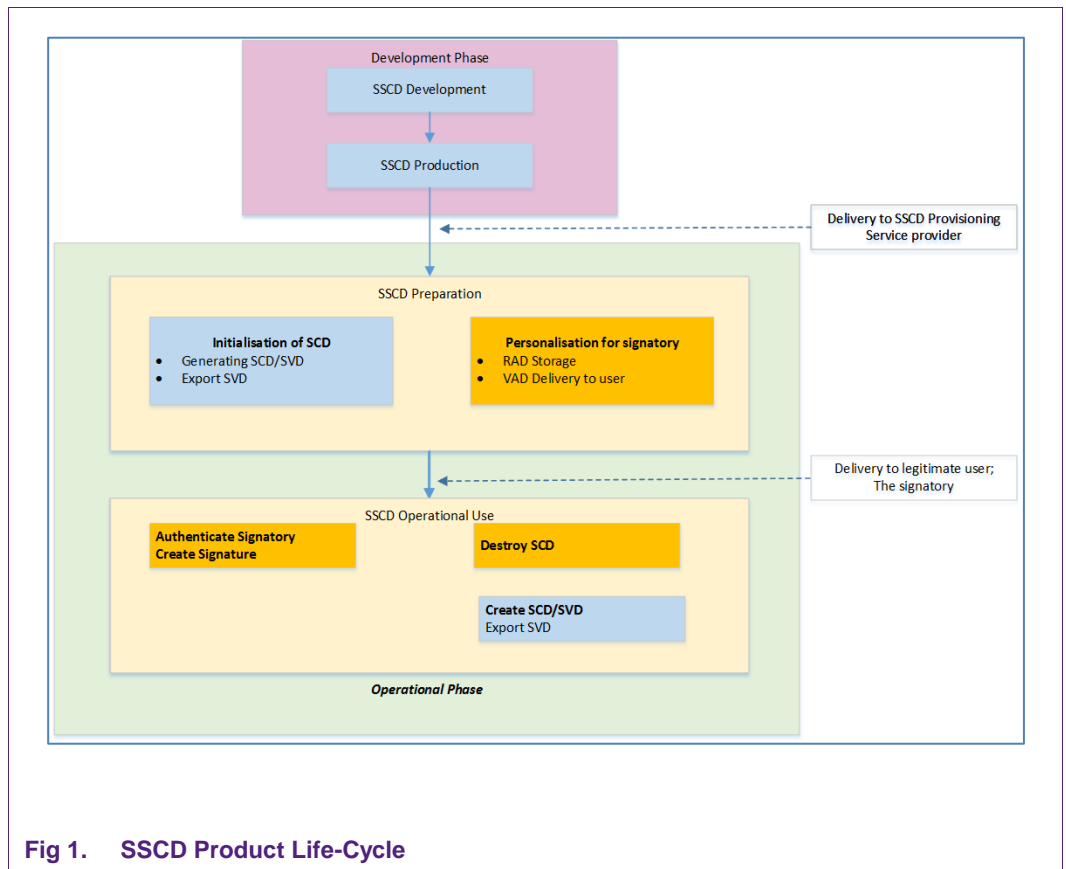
Development Phase

SSCD Development

SSCD Production

Delivery to SSCD Provisioning Service provider

SSCD Preparation

Initialisation of SCD
- Generating SCD/SVD
- Export SVD

Personalisation for signatory
- RAD Storage
- VAD Delivery to user

Delivery to legitimate user; The signatory

SSCD Operational Use

Authenticate Signatory
Create Signature

Destroy SCD

Create SCD/SVD
Export SVD

Operational Phase

Fig 1. SSCD Product Life-Cycle